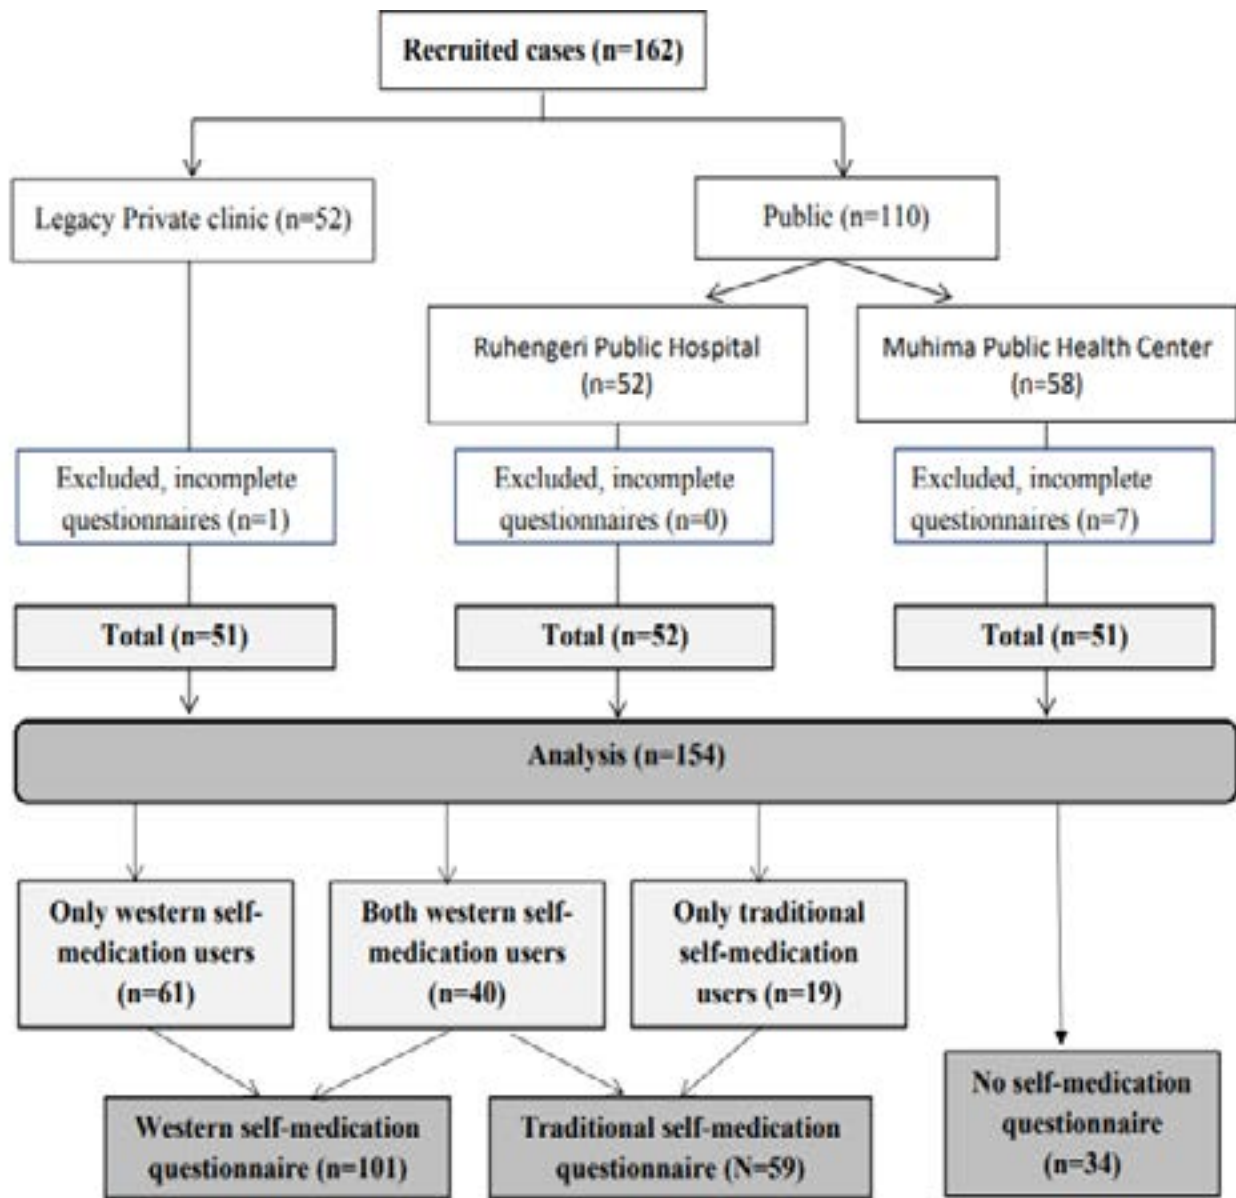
Recruited cases (n=162)

Legacy Private clinic (n=52)

Public (n=110)

Ruhengeri Public Hospital (n=52)

Muhima Public Health Center (n=58)

Excluded, incomplete questionnaires (n=1)

Excluded, incomplete questionnaires (n=0)

Excluded, incomplete questionnaires (n=7)

Total (n=51)

Total (n=52)

Total (n=51)

Analysis (n=154)

Only western self-medication users (n=61)

Both western self-medication users (n=40)

Only traditional self-medication users (n=19)

Western self-medication questionnaire (n=101)

Traditional self-medication questionnaire (N=59)

No self-medication questionnaire (n=34)